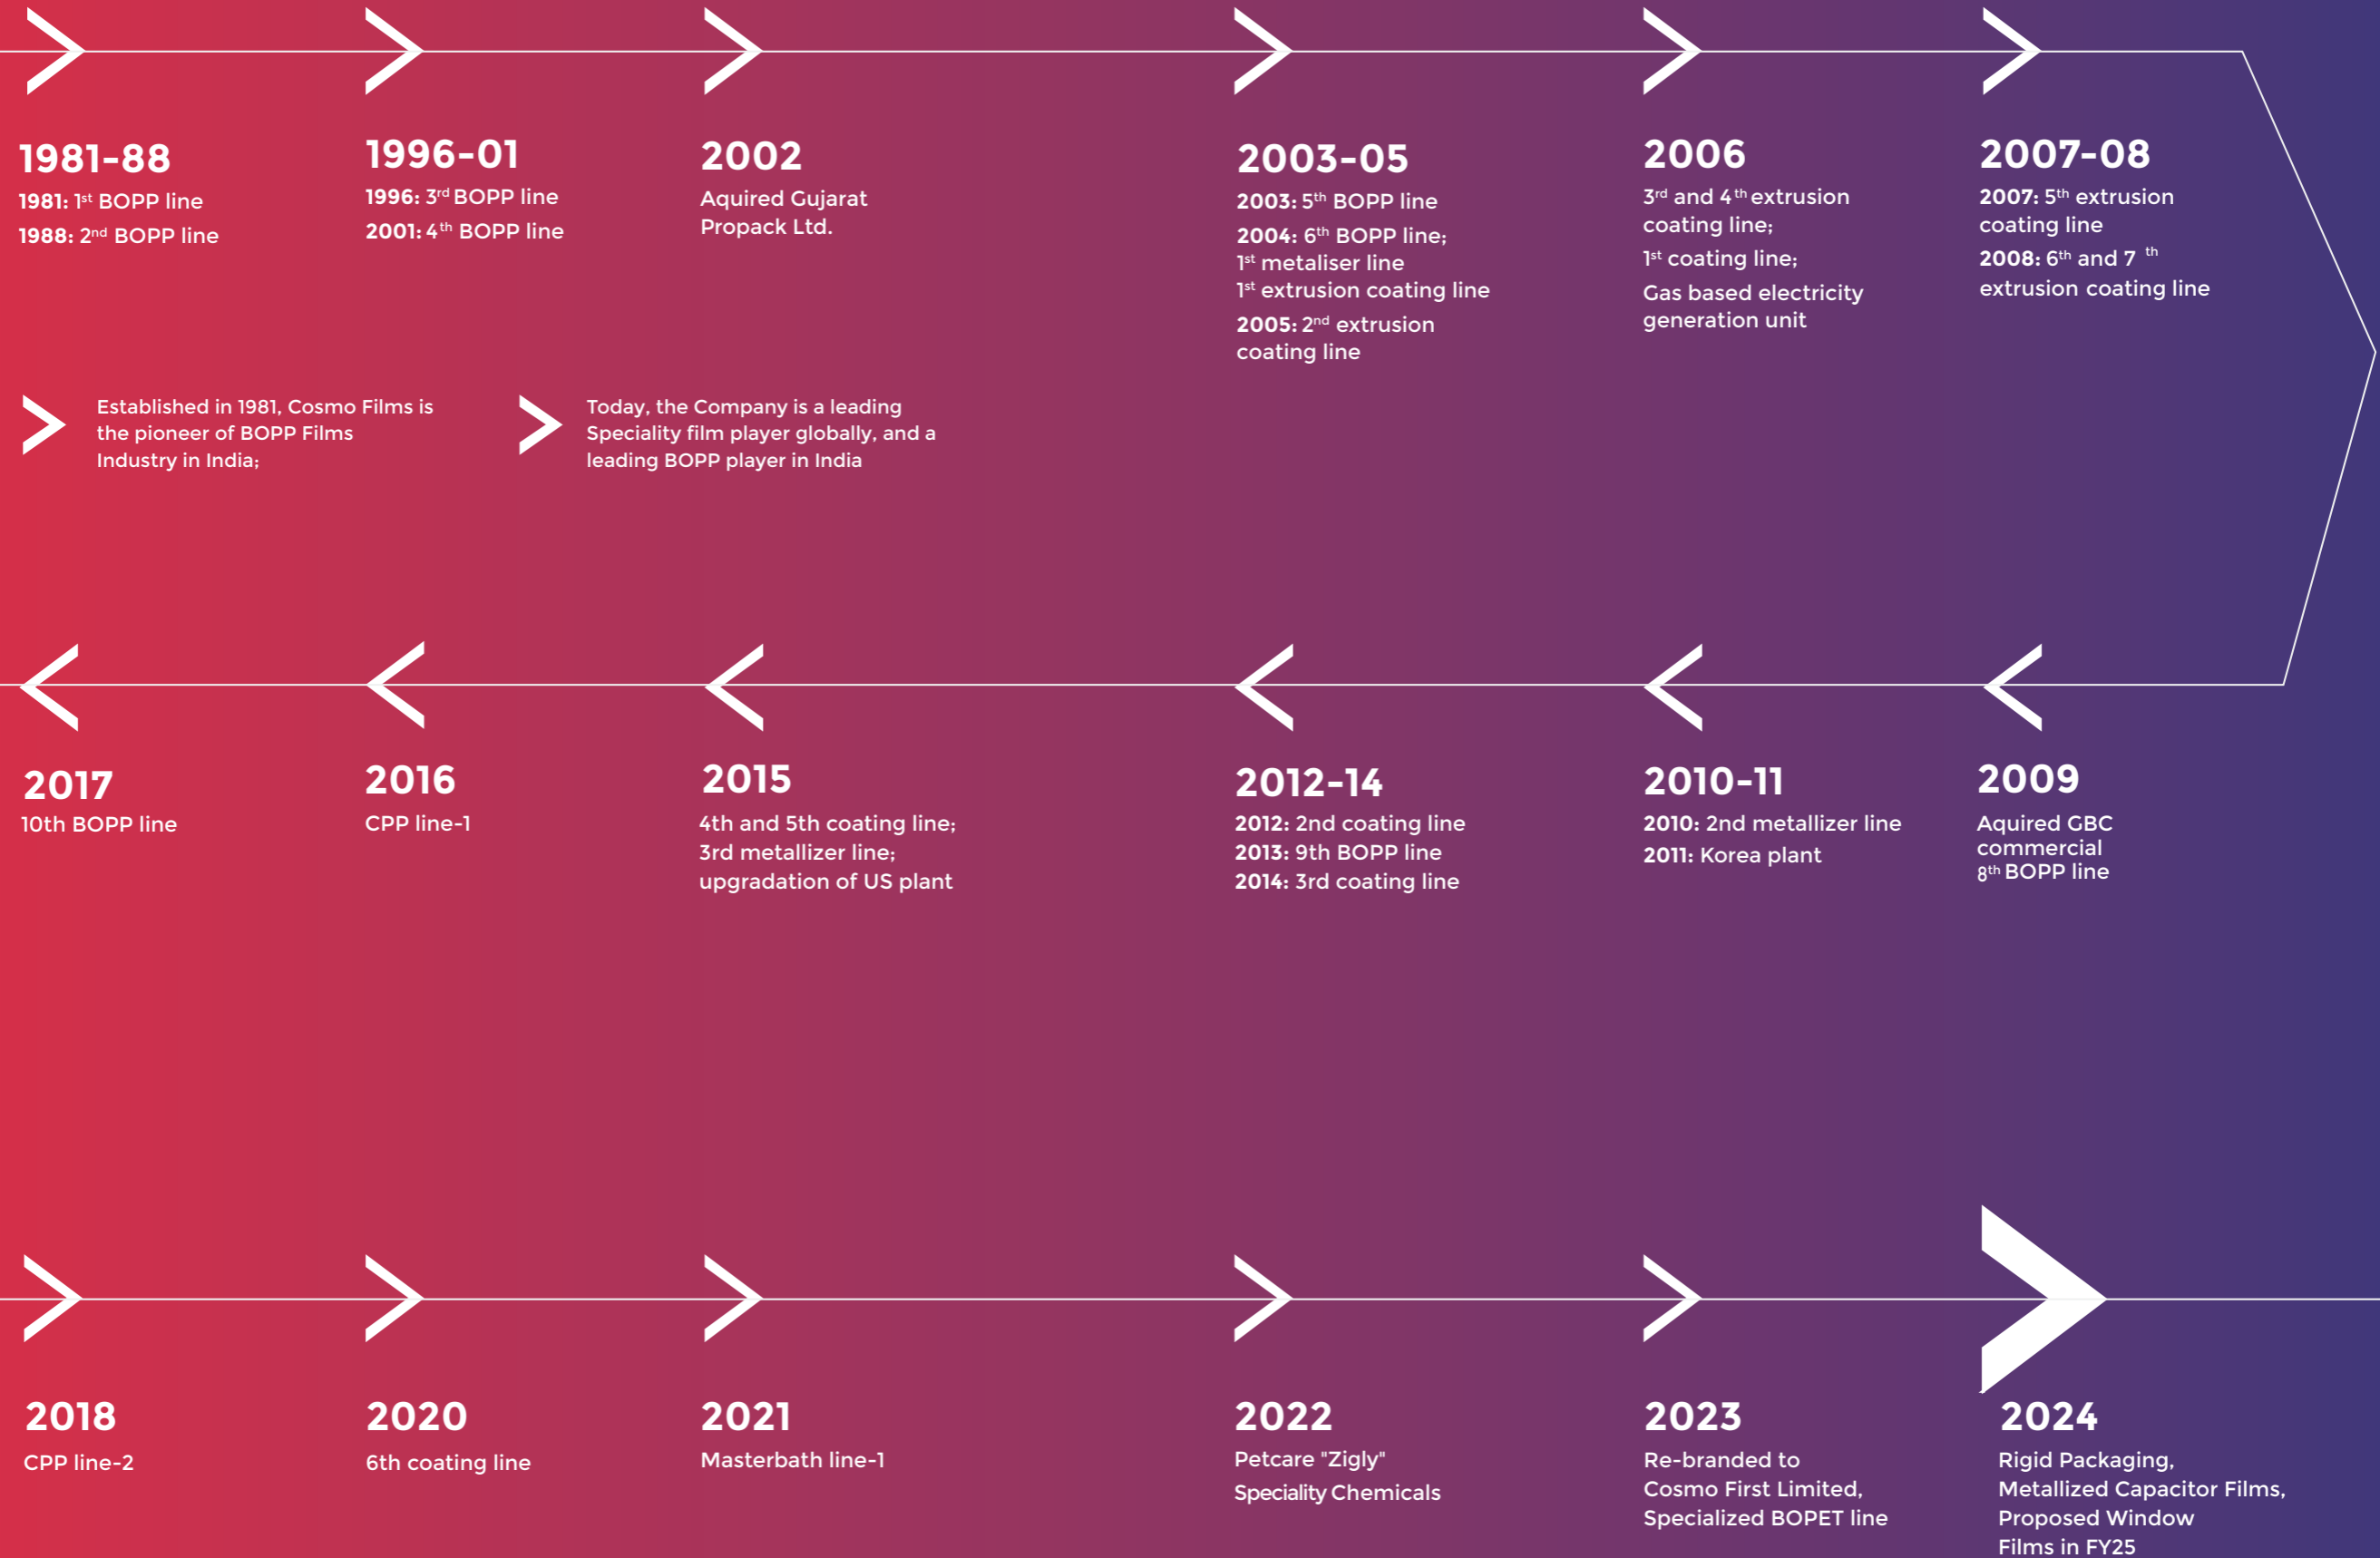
1981-88
1981: 1$^{st}$ BOPP line
1988: 2$^{nd}$ BOPP line

1996-01
1996: 3$^{rd}$ BOPP line
2001: 4$^{th}$ BOPP line

2002
Aquired Gujarat Propack Ltd.

2003-05
2003: 5$^{th}$ BOPP line
2004: 6$^{th}$ BOPP line;
1$^{st}$ metaliser line
1$^{st}$ extrusion coating line
2005: 2$^{nd}$ extrusion coating line

2006
3$^{rd}$ and 4$^{th}$ extrusion coating line;
1$^{st}$ coating line;
Gas based electricity generation unit

2007-08
2007: 5$^{th}$ extrusion coating line
2008: 6$^{th}$ and 7 $^{th}$ extrusion coating line

Established in 1981, Cosmo Films is the pioneer of BOPP Films Industry in India;

Today, the Company is a leading Speciality film player globally, and a leading BOPP player in India

2017
10th BOPP line

2016
CPP line-1

2015
4th and 5th coating line;
3rd metallizer line;
upgradation of US plant

2012-14
2012: 2nd coating line
2013: 9th BOPP line
2014: 3rd coating line

2010-11
2010: 2nd metallizer line
2011: Korea plant

2009
Aquired GBC commercial
8$^{th}$ BOPP line

2018
CPP line-2

2020
6th coating line

2021
Masterbath line-1

2022
Petcare "Zigly"
Speciality Chemicals

2023
Re-branded to Cosmo First Limited,
Specialized BOPET line

2024
Rigid Packaging,
Metallized Capacitor Films,
Proposed Window Films in FY25